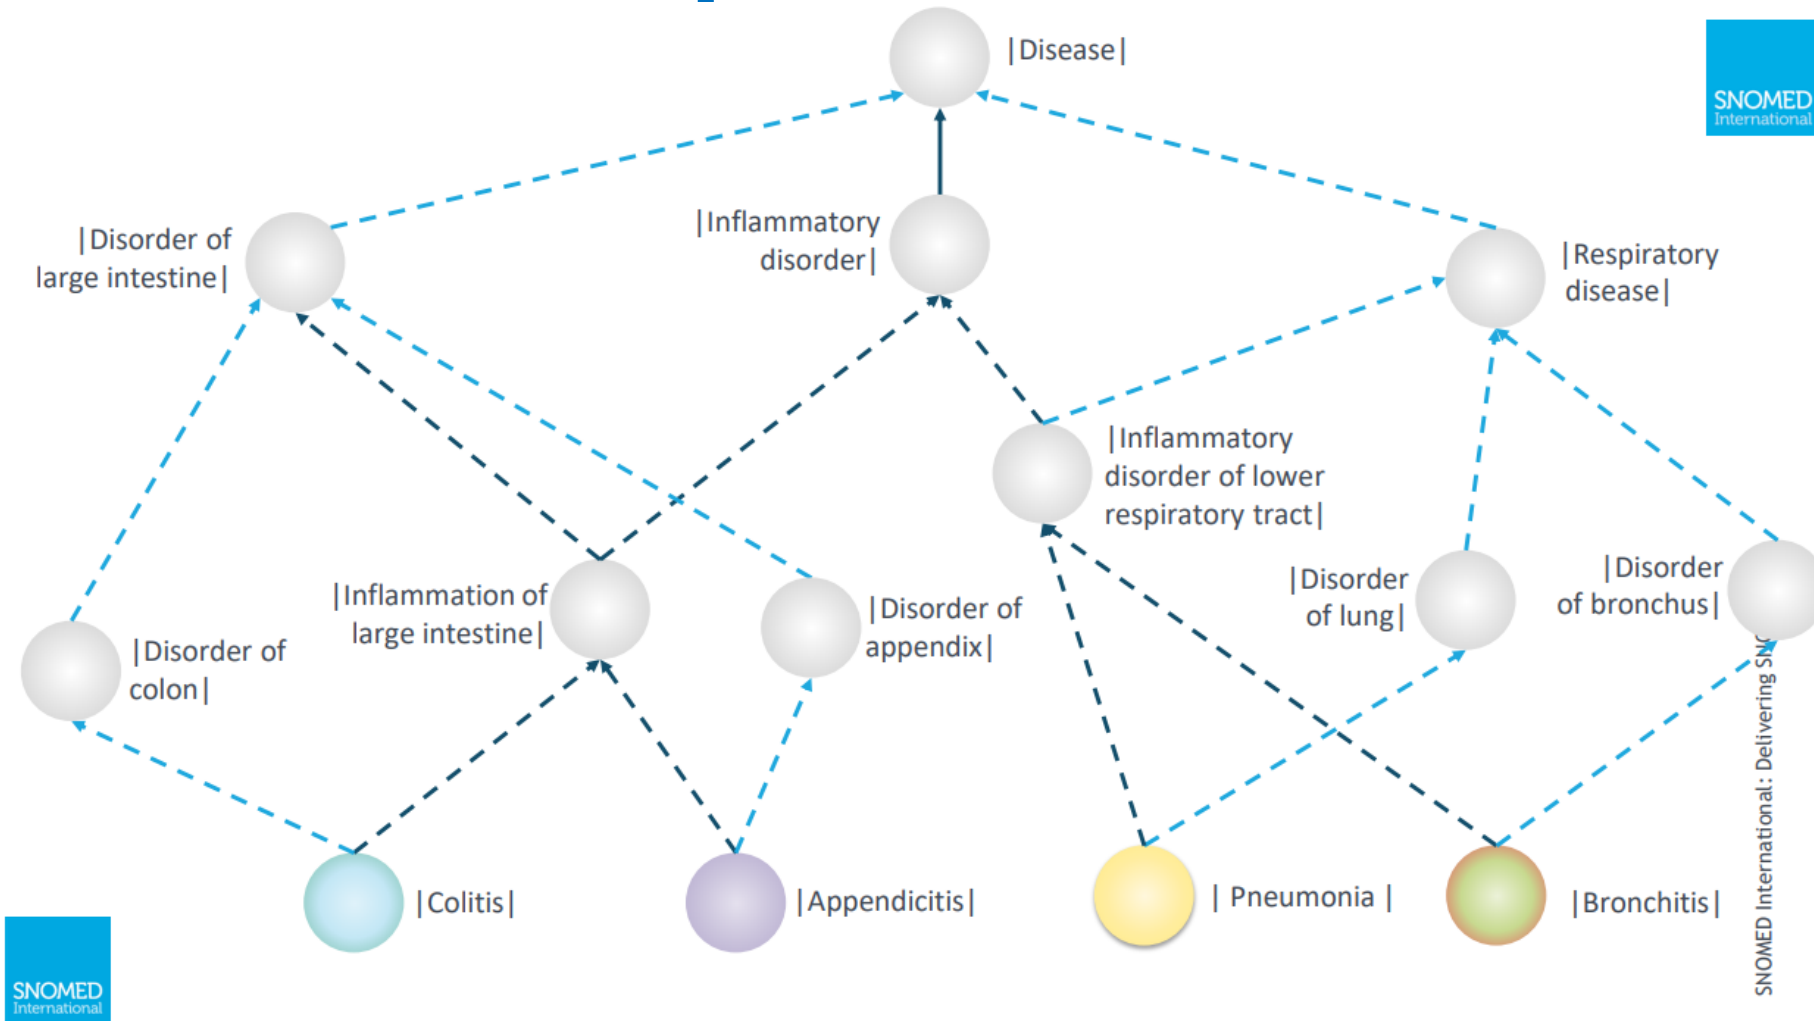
|Disease|

SNOMED International

|Disorder of large intestine|

|Inflammatory disorder|

|Respiratory disease|

|Inflammatory disorder of lower respiratory tract|

|Inflammation of large intestine|

|Disorder of appendix|

|Disorder of lung|

|Disorder of bronchus|

|Disorder of colon|

|Colitis|

|Appendicitis|

| Pneumonia |

|Bronchitis|

SNOMED International: Delivering SNO

SNOMED International